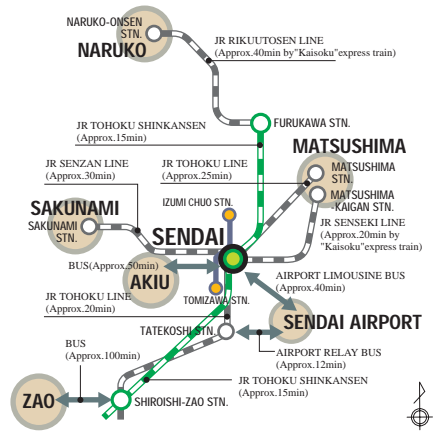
NARUKO-ONSEN STN.
NARUKO
JR RIKUUTOSEN LINE
(Approx.40min by"Kaisoku"express train)
JR TOHOKU SHINKANSEN
(Approx.15min)
FURUKAWA STN.
MATSUSHIMA
JR SENZAN LINE
(Approx.30min)
JR TOHOKU LINE
(Approx.25min)
MATSUSHIMA STN.
MATSUSHIMA KAIGAN STN.
IZUMI CHUO STN.
SAKUNAMI
SAKUNAMI STN.
SENDAI
JR SENSEKI LINE
(Approx.20min by "Kaisoku"express train)
BUS(Approx.50min)
AKIU
AIRPORT LIMOUSINE BUS
(Approx.40min)
TOMIZAWA STN.
JR TOHOKU LINE
(Approx.20min)
SENDAI AIRPORT
TATEKOSHI STN.
AIRPORT RELAY BUS
(Approx.12min)
BUS
(Approx.100min)
JR TOHOKU SHINKANSEN
(Approx.15min)
ZAO
SHIROISHI-ZAO STN.